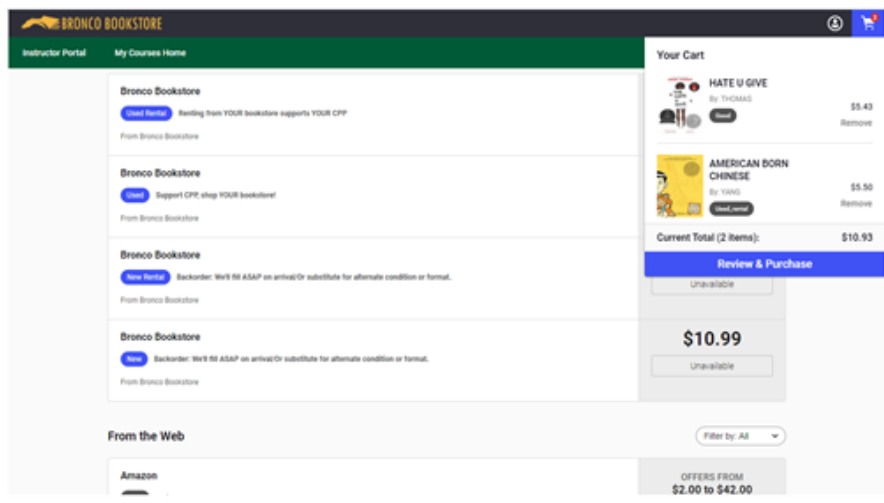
BRONCO BOOKSTORE

Instructor Portal My Courses Home

Bronco Bookstore
Used Rental Renting from YOUR bookstore supports YOUR CPP
From Bronco Bookstore

Bronco Bookstore
Used Support CPP, shop YOUR bookstore!
From Bronco Bookstore

Bronco Bookstore
New Rental Backorder: We'll fill ASAP on arrival/Or substitute for alternate condition or format.
From Bronco Bookstore

Unavailable

Bronco Bookstore
New Backorder: We'll fill ASAP on arrival/Or substitute for alternate condition or format.
From Bronco Bookstore

$10.99
Unavailable

From the Web
Filter by: All

Amazon

OFFERS FROM
$2.00 to $42.00

Your Cart

HATE U GIVE
By: THOMAS
Used
$5.43
Remove

AMERICAN BORN CHINESE
By: YANG
Used_rental
$5.50
Remove

Current Total (2 items): $10.93

Review & Purchase